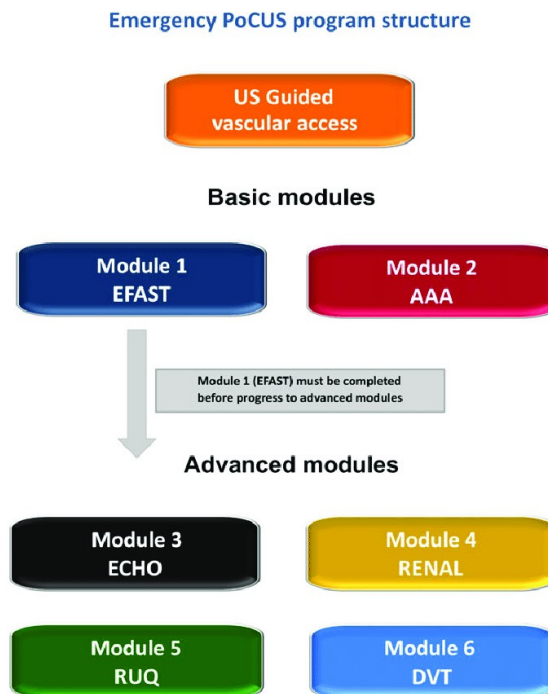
Emergency PoCUS program structure

US Guided vascular access

Basic modules

Module 1
EFAST

Module 2
AAA

Module 1 (EFAST) must be completed before progress to advanced modules

Advanced modules

Module 3
ECHO

Module 4
RENAL

Module 5
RUQ

Module 6
DVT